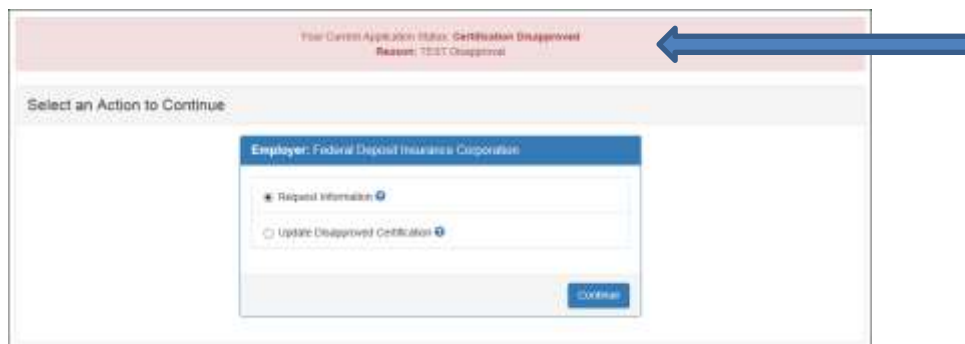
Your Current Application Status: Certification Disapproved
Reason: TEST Disapproval

Select an Action to Continue

Employer: Federal Deposit Insurance Corporation

Request Information

Update Disapproved Certification

Continue